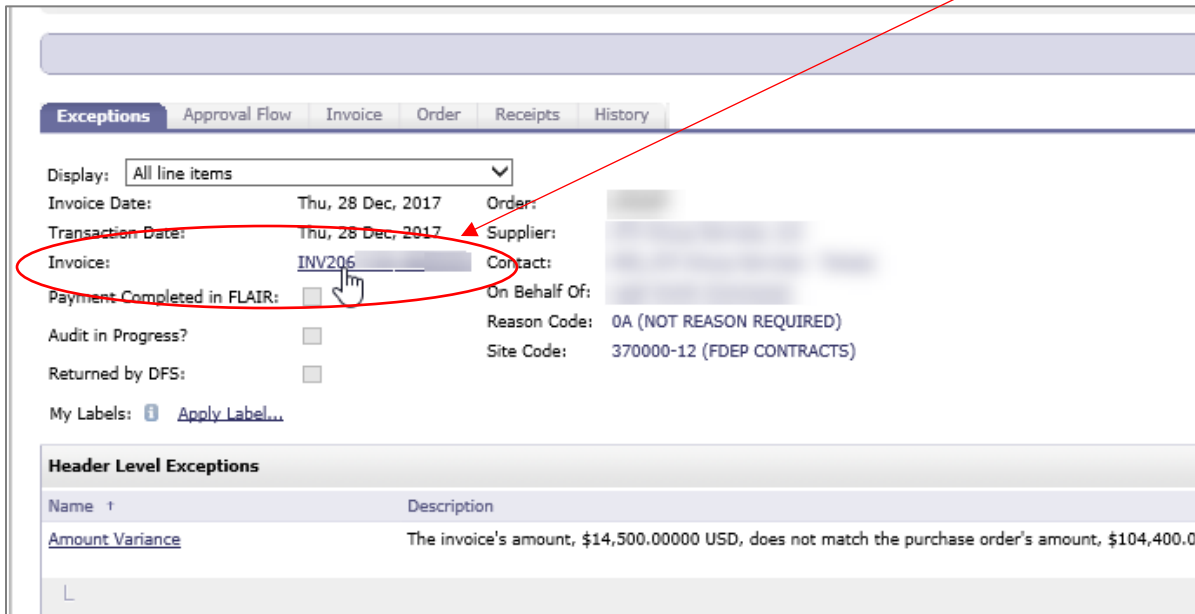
Exceptions | Approval Flow | Invoice | Order | Receipts | History

Display: All line items

Invoice Date: Thu, 28 Dec, 2017
Transaction Date: Thu, 28 Dec, 2017
Invoice: INV206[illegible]
Payment Completed in FLAIR:
Audit in Progress?
Returned by DFS:
My Labels: Apply Label...

Order: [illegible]
Supplier: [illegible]
Contact: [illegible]
On Behalf Of: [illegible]
Reason Code: 0A (NOT REASON REQUIRED)
Site Code: 370000-12 (FDEP CONTRACTS)

Header Level Exceptions

| Name ↑ | Description |
|---|---|
| Amount Variance | The invoice's amount, $14,500.00000 USD, does not match the purchase order's amount, $104,400.0 |